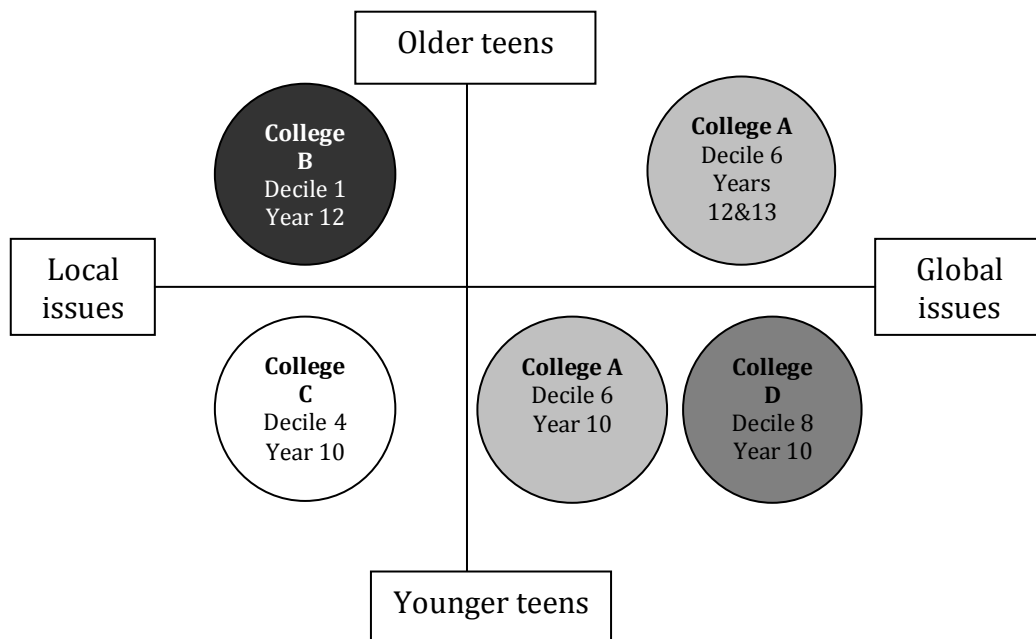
Older teens

**College B**
Decile 1
Year 12

**College A**
Decile 6
Years 12&13

Local issues

Global issues

**College C**
Decile 4
Year 10

**College A**
Decile 6
Year 10

**College D**
Decile 8
Year 10

Younger teens